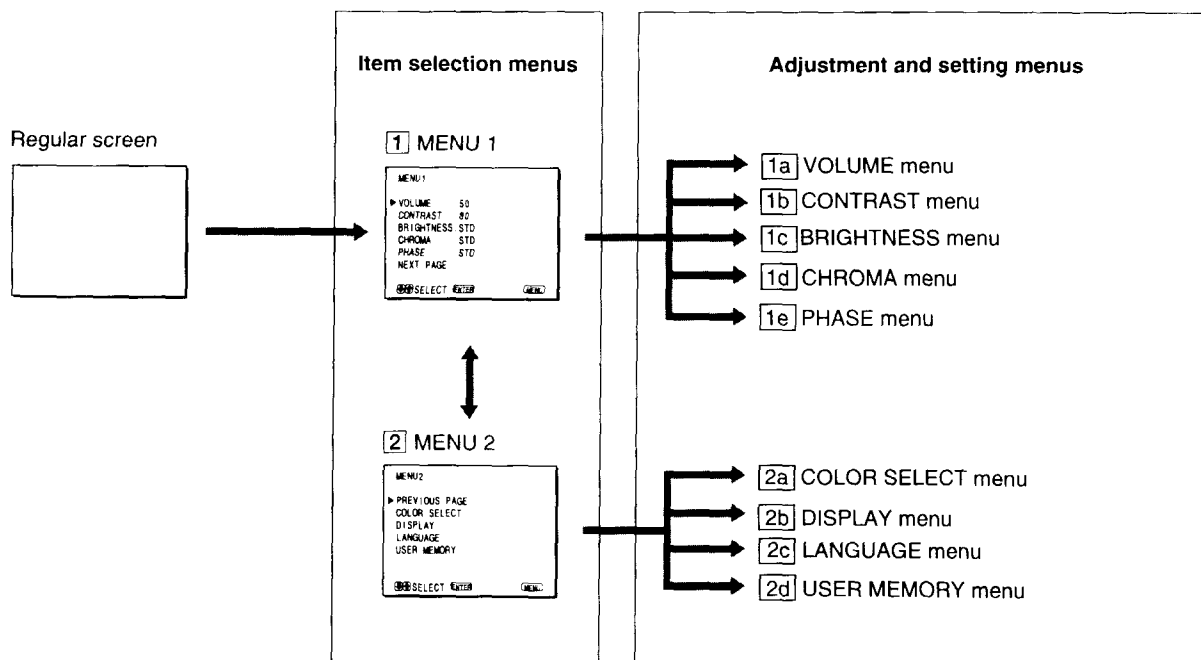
Item selection menus

Adjustment and setting menus

Regular screen

1 MENU 1

MENU1

▶ VOLUME 50
CONTRAST 80
BRIGHTNESS STD
CHROMA STD
PHASE STD
NEXT PAGE

SELECT ENTER MENU

1a VOLUME menu

1b CONTRAST menu

1c BRIGHTNESS menu

1d CHROMA menu

1e PHASE menu

2 MENU 2

MENU2

▶ PREVIOUS PAGE
COLOR SELECT
DISPLAY
LANGUAGE
USER MEMORY

SELECT ENTER MENU

2a COLOR SELECT menu

2b DISPLAY menu

2c LANGUAGE menu

2d USER MEMORY menu